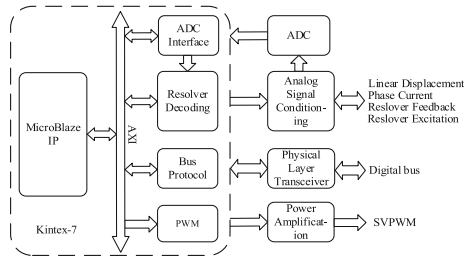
MicroBlaze IP

AXI

ADC Interface

Resolver Decoding

Bus Protocol

PWM

Kintex-7

ADC

Analog Signal Conditioning

Linear Displacement
Phase Current
Reslover Feedback
Reslover Excitation

Physical Layer Transceiver

Digital bus

Power Amplification

SVPWM